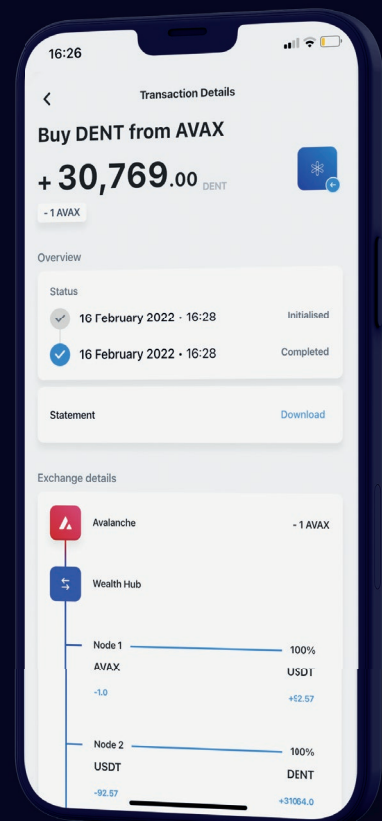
16:26

Transaction Details

Buy DENT from AVAX

+ 30,769.00 DENT

- 1 AVAX

Overview

Status

16 February 2022 · 16:28 Initialised

16 February 2022 · 16:28 Completed

Statement Download

Exchange details

Avalanche - 1 AVAX

Wealth Hub

Node 1 100%

AVAX USDT

-1.0 +92.57

Node 2 100%

USDT DENT

-92.57 +31064.0